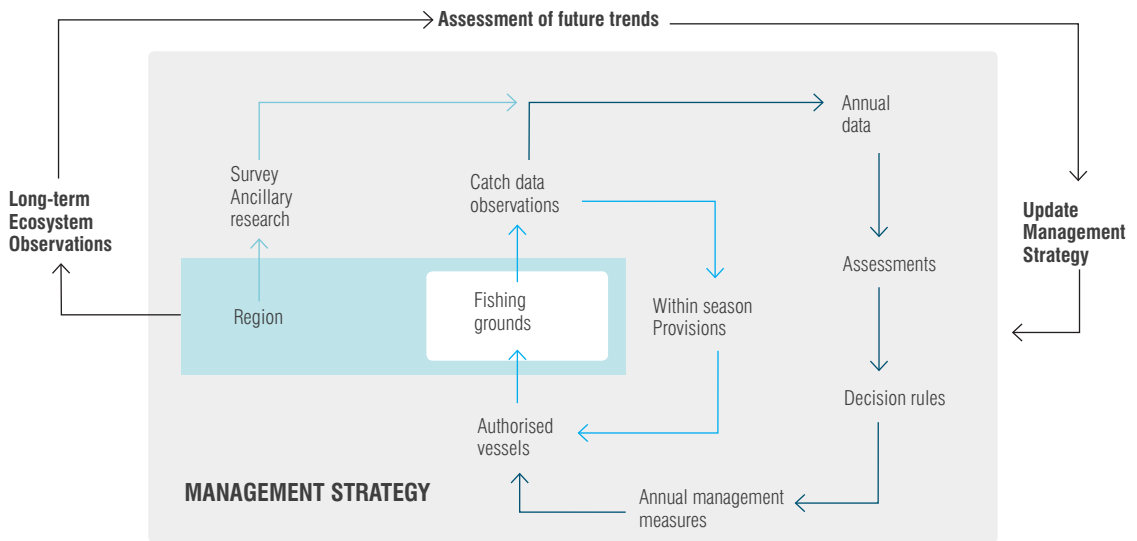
Assessment of future trends

Long-term Ecosystem Observations

Survey
Ancillary research

Catch data observations

Annual data

Update Management Strategy

Assessments

Region

Fishing grounds

Within season Provisions

Decision rules

Authorised vessels

MANAGEMENT STRATEGY

Annual management measures